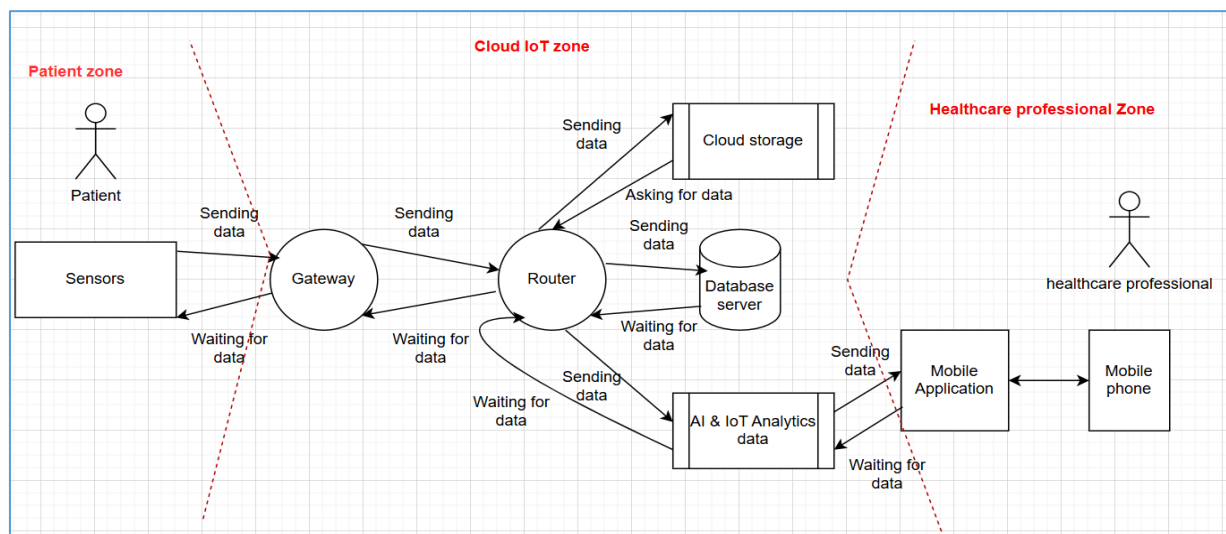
Cloud IoT zone

Patient zone

Healthcare professional Zone

Patient

Sending data

Cloud storage

Asking for data

Sending data

Sending data

Sending data

Sensors

Gateway

Router

Database server

healthcare professional

Waiting for data

Waiting for data

Waiting for data

Sending data

Mobile Application

Mobile phone

Sending data

Waiting for data

AI & IoT Analytics data

Waiting for data